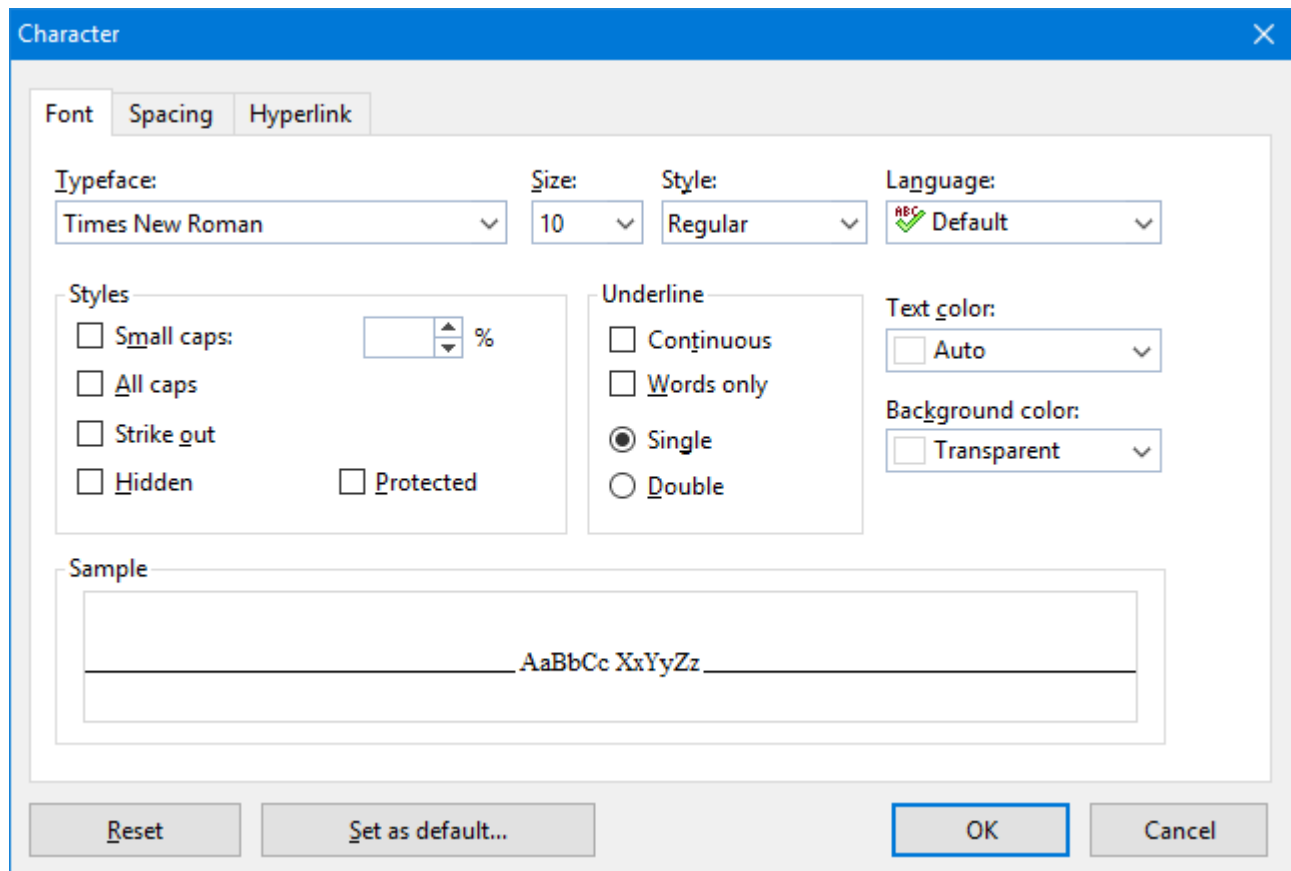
Character

Font Spacing Hyperlink

Typeface:
Times New Roman

Size:
10

Style:
Regular

Language:
Default

Styles
Small caps: %
All caps
Strike out
Hidden
Protected

Underline
Continuous
Words only
Single
Double

Text color:
Auto

Background color:
Transparent

Sample
AaBbCc XxYyZz

Reset
Set as default...
OK
Cancel